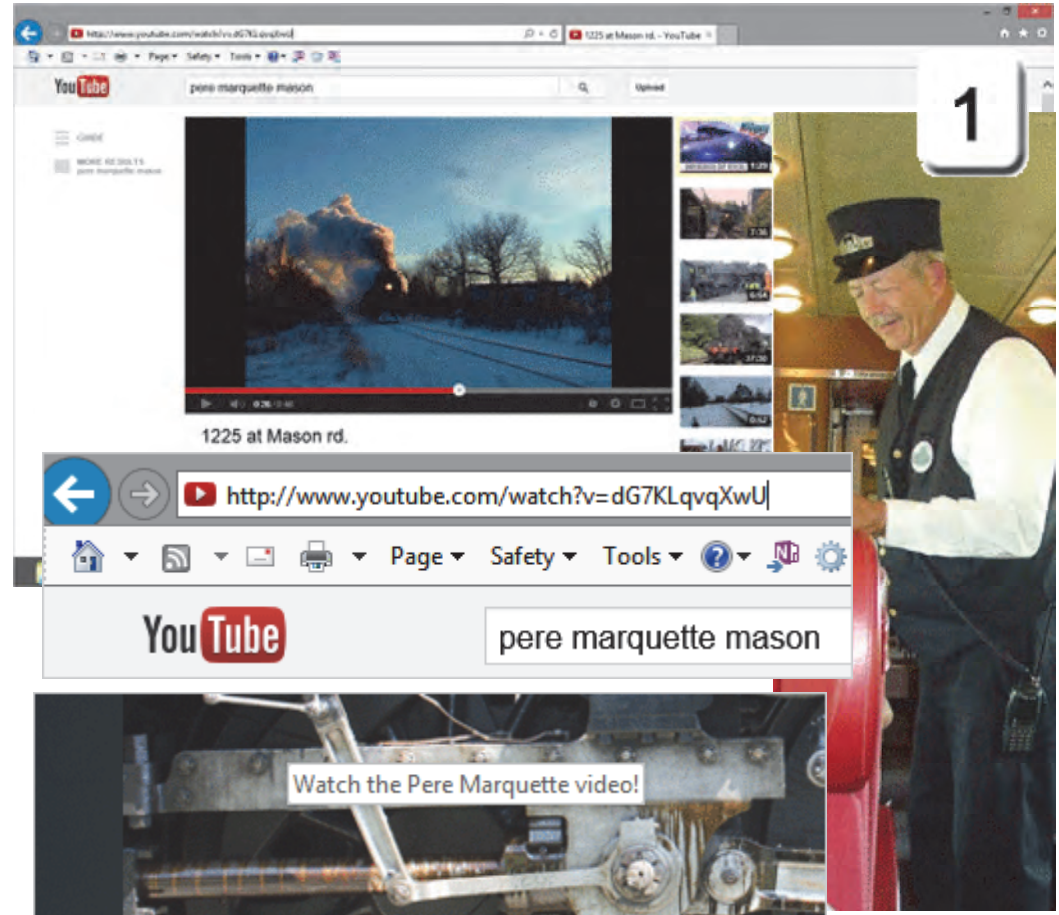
http://www.youtube.com/watch?v=dG7KLqvqXwU

1225 at Mason rd. - YouTube

Page ▾ Safety ▾ Tools ▾

YouTube

pere marquette mason

Upload

GUIDE

MORE RESULTS pere marquette mason

1

1:29

7:36

6:54

37:36

0:52

0:26 / 0:40

1225 at Mason rd.

http://www.youtube.com/watch?v=dG7KLqvqXwU

Page ▾ Safety ▾ Tools ▾

YouTube

pere marquette mason

Watch the Pere Marquette video!